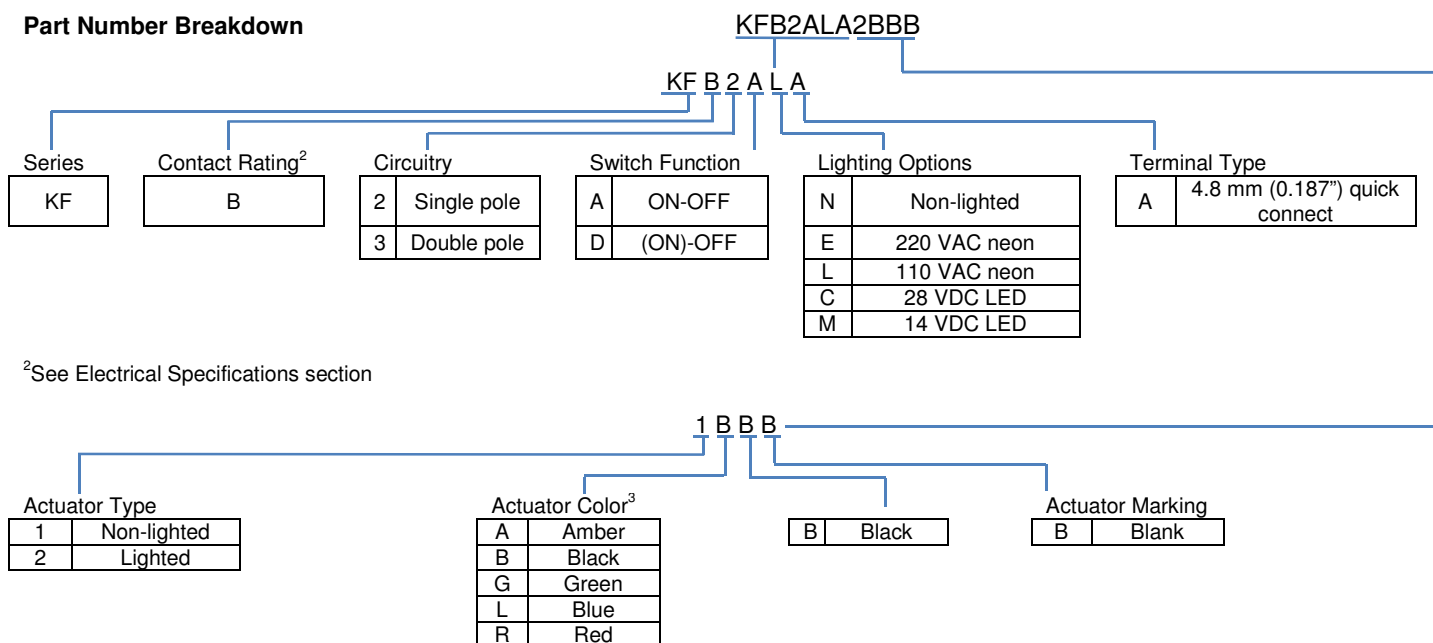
**Part Number Breakdown**

KFB2ALA2BBB

KF B 2 A L A

Series

| KF |
|---|

Contact Rating$^2$

| B |
|---|

Circuitry

| 2 | Single pole |
|---|---|
| 3 | Double pole |

Switch Function

| A | ON-OFF |
|---|---|
| D | (ON)-OFF |

Lighting Options

| N | Non-lighted |
|---|---|
| E | 220 VAC neon |
| L | 110 VAC neon |
| C | 28 VDC LED |
| M | 14 VDC LED |

Terminal Type

| A | 4.8 mm (0.187") quick connect |
|---|---|

$^2$See Electrical Specifications section

1 B B B

Actuator Type

| 1 | Non-lighted |
|---|---|
| 2 | Lighted |

Actuator Color$^3$

| A | Amber |
|---|---|
| B | Black |
| G | Green |
| L | Blue |
| R | Red |

| B | Black |
|---|---|

Actuator Marking

| B | Blank |
|---|---|